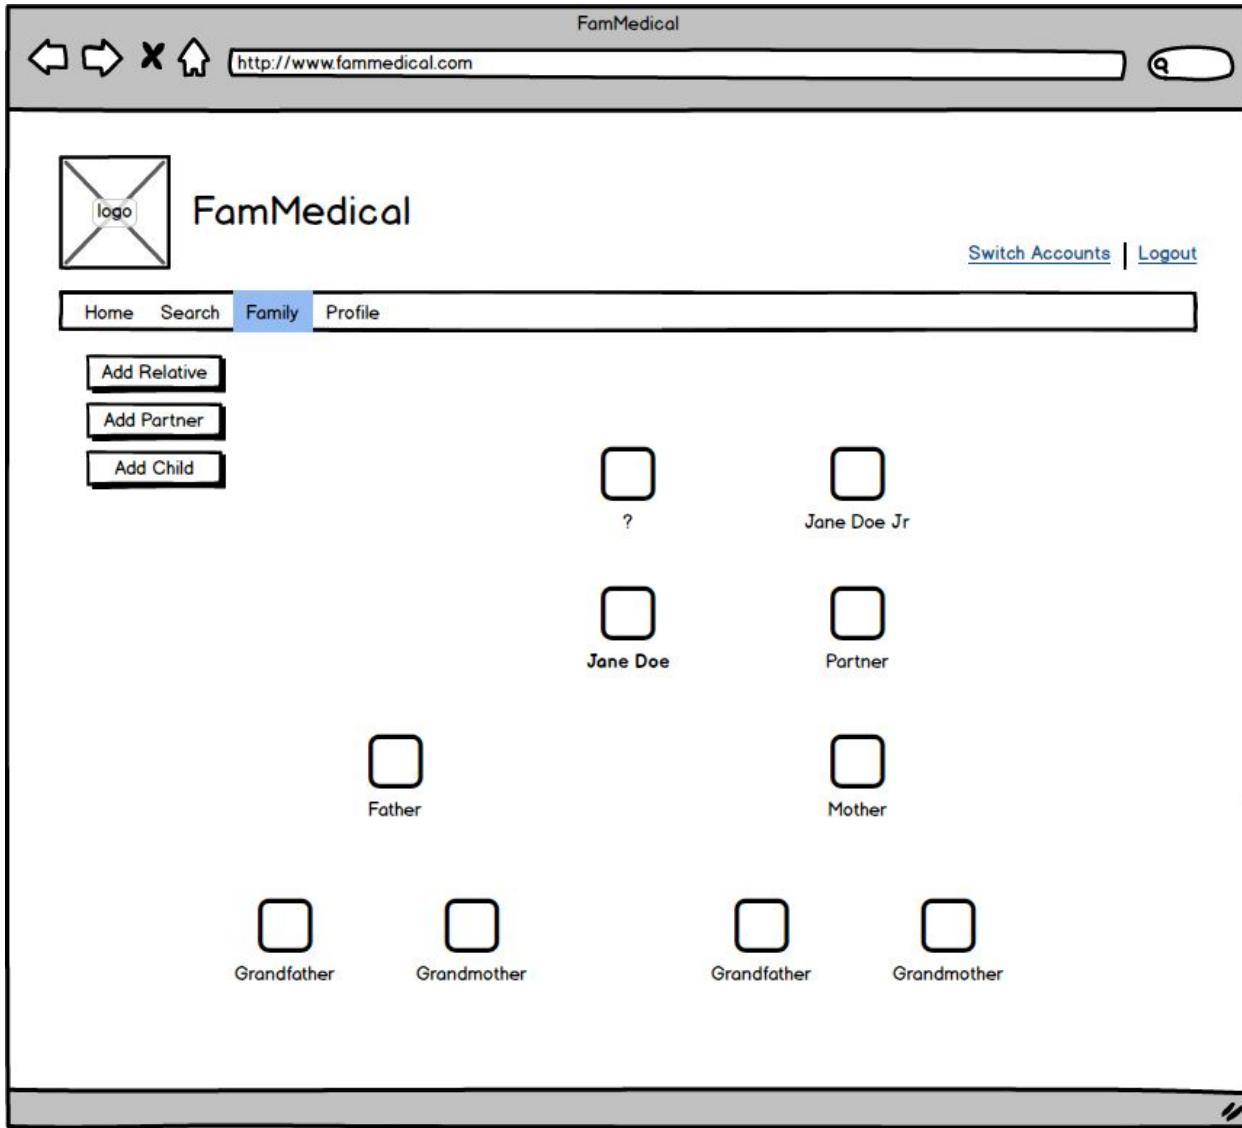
FamMedical

http://www.fammedical.com

logo

FamMedical

Switch Accounts | Logout

Home Search Family Profile

Add Relative

Add Partner

Add Child

?

Jane Doe Jr

Jane Doe

Partner

Father

Mother

Grandfather

Grandmother

Grandfather

Grandmother